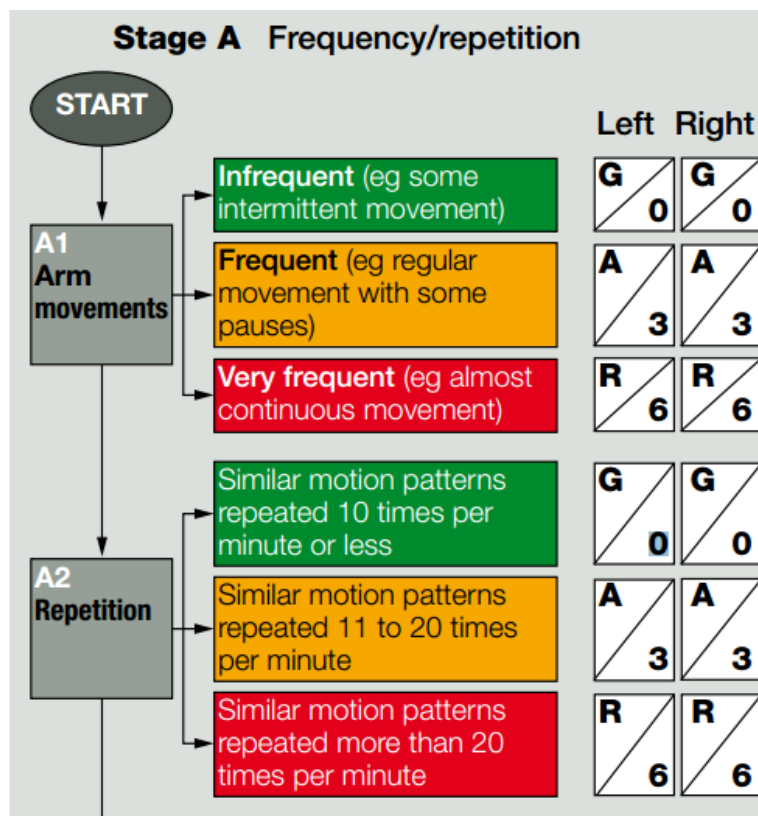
Stage A Frequency/repetition

START

A1
Arm movements

Infrequent (eg some intermittent movement)

Frequent (eg regular movement with some pauses)

Very frequent (eg almost continuous movement)

A2
Repetition

Similar motion patterns repeated 10 times per minute or less

Similar motion patterns repeated 11 to 20 times per minute

Similar motion patterns repeated more than 20 times per minute

| Left | Right |
|---|---|
| G 0 | G 0 |
| A 3 | A 3 |
| R 6 | R 6 |
| G 0 | G 0 |
| A 3 | A 3 |
| R 6 | R 6 |